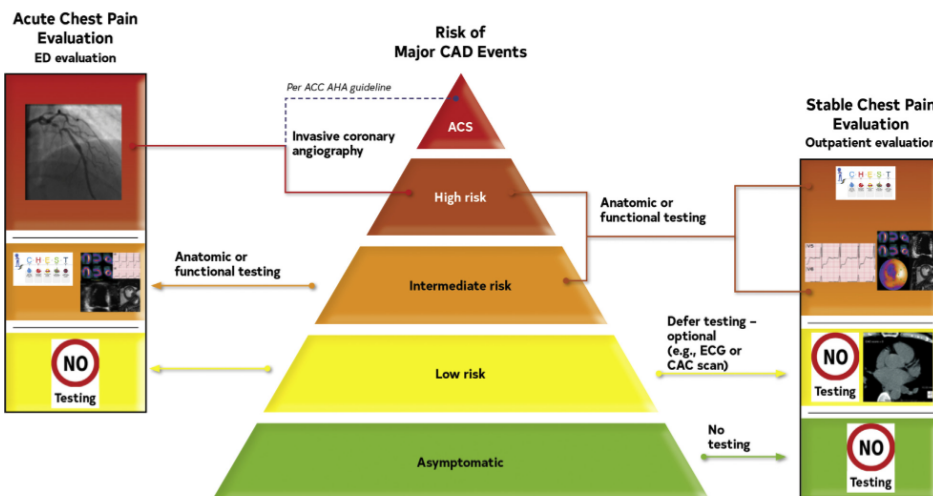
Acute Chest Pain Evaluation
ED evaluation

Risk of Major CAD Events

Stable Chest Pain Evaluation
Outpatient evaluation

Per ACC AHA guideline

ACS

Invasive coronary angiography

High risk

Anatomic or functional testing

Intermediate risk

Anatomic or functional testing

CHEST

Low risk

Defer testing – optional (e.g., ECG or CAC scan)

NO
Testing

NO
Testing

Asymptomatic

No testing

NO
Testing